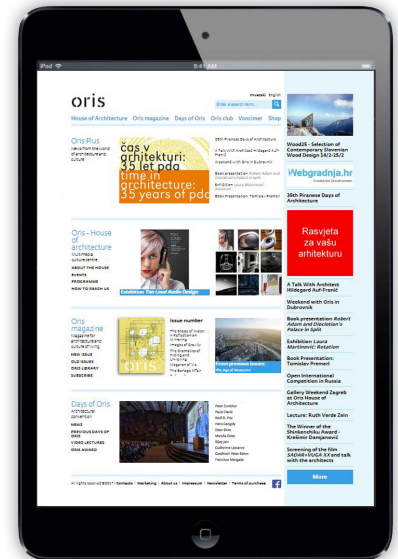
iPad 9:41 AM

oris

Hrvatski English

Enter search term

House of Architecture Oris magazine Days of Oris Oris club Vimeomer Shop

Oris Plus
News from the world of architecture and culture

čas v arhitekturi: 35 let pda
time in architecture: 35 years of pda

35th Piranese Days of Architecture

A Talk With Architect Hildegard Auf-Franić

Weekend with Oris in Dubrovnik

Book presentation: Robert Adam and Diocletian's Palace in Split

Exhibition: Laura Martinović: Rotation

Book Presentation: Tomislav Premerl

Oris - House of architecture
Multimedia culture centre
ABOUT THE HOUSE
EVENTS
PROGRAMME
HOW TO REACH US

Exhibition: The Loud Audio Design

Oris magazine
Magazine for architecture and culture of living
NEW ISSUE
OLD ISSUES
ORIS LIBRARY
SUBSCRIBE

Issue number

oris

Days of Oris
Architectural convention
NEWS
PREVIOUS DAYS OF ORIS
VIDEO LECTURES
ORIS AWARD

All rights reserved © 2013 | Contacts | Marketing | About us | Impressum | Newsletter | Terms of purchase

Wood25 - Selection of Contemporary Slovenian Wood Design 14/2-25/2

Webgradnja.hr

36th Piranese Days of Architecture

Rasvjeta za vašu arhitekturu

A Talk With Architect Hildegard Auf-Franić

Weekend with Oris in Dubrovnik

Book presentation: Robert Adam and Diocletian's Palace in Split

Exhibition: Laura Martinović: Rotation

Book Presentation: Tomislav Premerl

Open International Competition in Russia

Gallery Weekend Zagreb at Oris House of Architecture

Lecture: Ruth Verde Zein

The Winner of the Shinkenchiku Award - Krešimir Damjanović

Screening of the film SAOAR+VUGA XX and talk with the architects

More